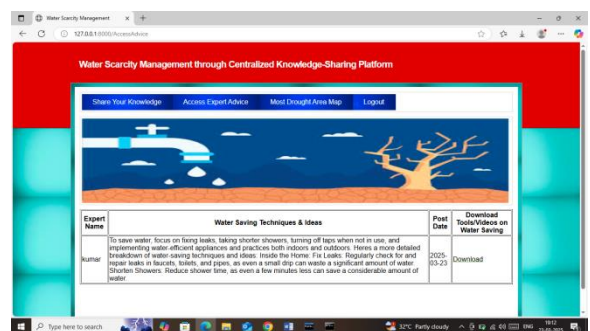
Water Scarcity Management ×

127.0.0.1:8000/AccessAdvice

Water Scarcity Management through Centralized Knowledge-Sharing Platform

Share Your Knowledge | Access Expert Advice | Most Drought Area Map | Logout

| Expert Name | Water Saving Techniques & Ideas | Post Date | Download Tools/Videos on Water Saving |
|---|---|---|---|
| kumar | To save water, focus on fixing leaks, taking shorter showers, turning off taps when not in use, and implementing water-efficient appliances and practices both indoors and outdoors. Heres a more detailed breakdown of water-saving techniques and ideas: Inside the Home: Fix Leaks: Regularly check for and repair leaks in faucets, toilets, and pipes, as even a small drip can waste a significant amount of water. Shorten Showers: Reduce shower time, as even a few minutes less can save a considerable amount of water. | 2025-03-23 | Download |

Type here to search

32°C Partly cloudy ENG 18:12